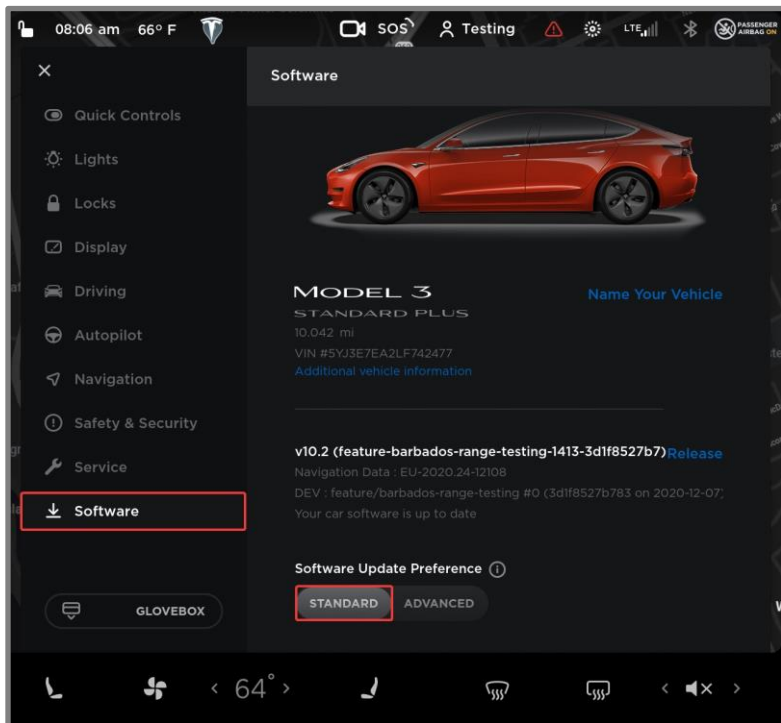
08:06 am 66° F

SOS

Testing

LTE

PASSENGER AIRBAG ON

Quick Controls

Lights

Locks

Display

Driving

Autopilot

Navigation

Safety & Security

Service

Software

GLOVEBOX

Software

MODEL 3

STANDARD PLUS

10.042 mi

VIN #5YJ3E7EA2LF742477

Additional vehicle information

Name Your Vehicle

v10.2 (feature-barbados-range-testing-1413-3d1f8527b7) Release

Navigation Data : EU-2020.24-12108

DEV : feature/barbados-range-testing #0 (3d1f8527b783 on 2020-12-07

Your car software is up to date

Software Update Preference

STANDARD ADVANCED

< 64° >

< >